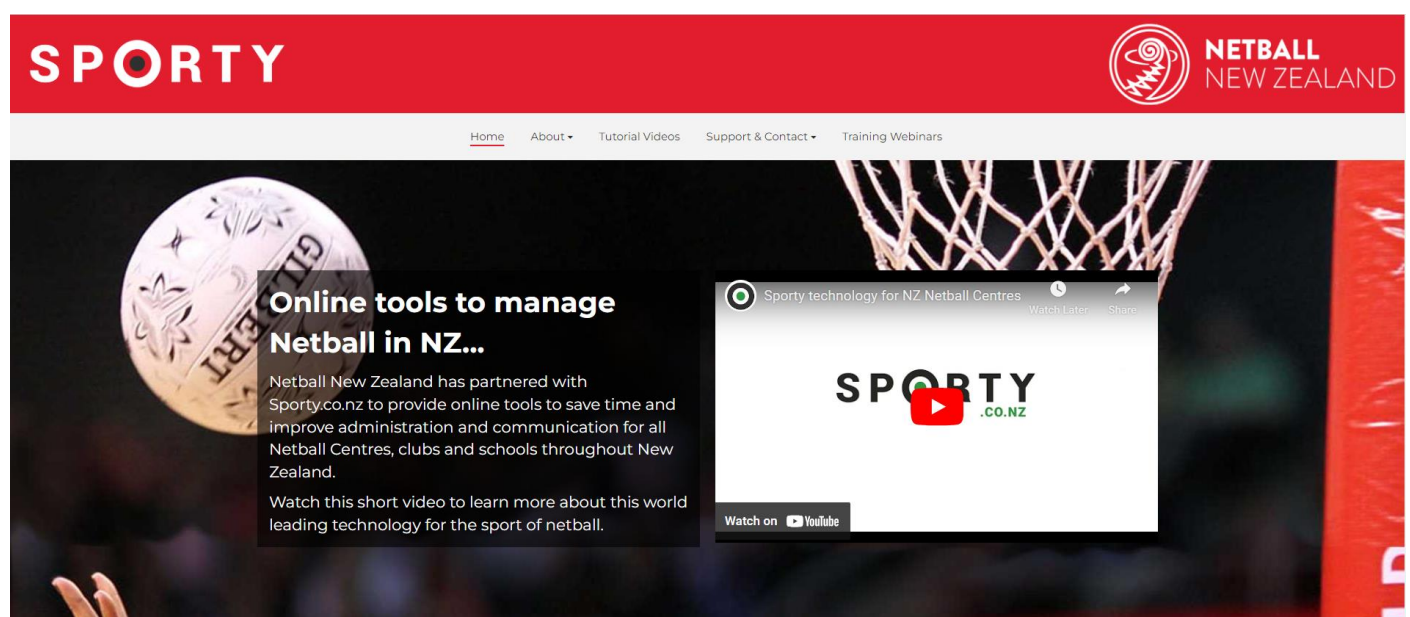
SPORTY

NETBALL
NEW ZEALAND

Home About Tutorial Videos Support & Contact Training Webinars

GILBERT

Online tools to manage Netball in NZ...

Netball New Zealand has partnered with Sporty.co.nz to provide online tools to save time and improve administration and communication for all Netball Centres, clubs and schools throughout New Zealand.

Watch this short video to learn more about this world leading technology for the sport of netball.

Sporty technology for NZ Netball Centres

Watch Later

Share

SPORTY
.CO.NZ

Watch on YouTube